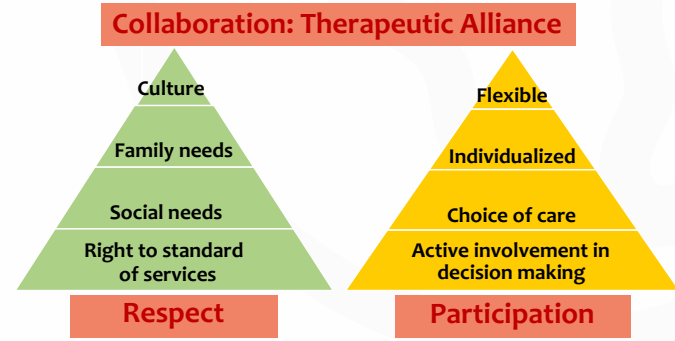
Collaboration: Therapeutic Alliance

Culture

Family needs

Social needs

Right to standard of services

Respect

Flexible

Individualized

Choice of care

Active involvement in decision making

Participation